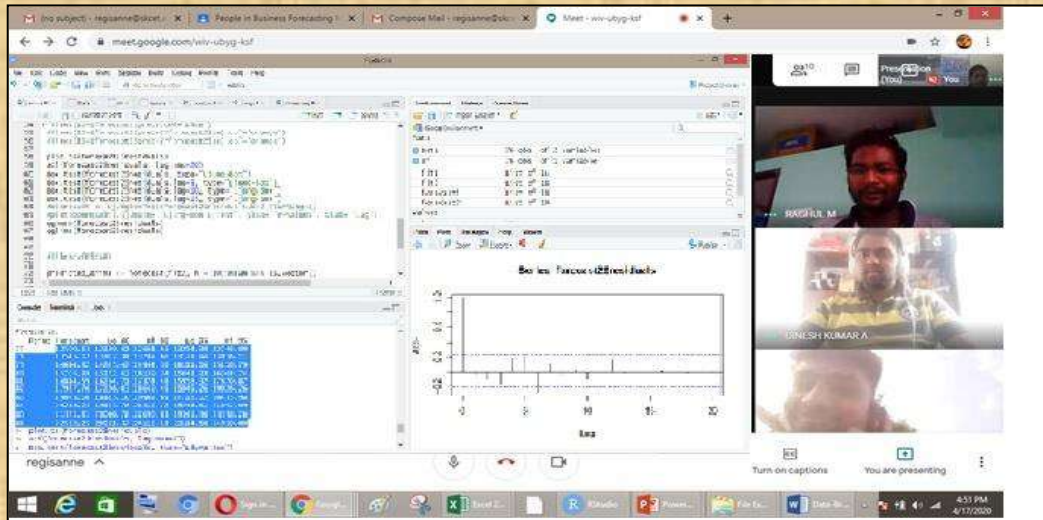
(no subject) - regisanne@skcet ×
People in Business Forecasting ×
Compose Mail - regisanne@skcet ×
Meet - wiv-ubyg-ksf ×

meet.google.com/wiv-ubyg-ksf

RStudio

Series Forecast2$residuals

Lag

Presentation (You)
You

RAGHUL M

DINESH KUMAR A

regisanne ^

Turn on captions
You are presenting

4:51 PM
4/17/2020